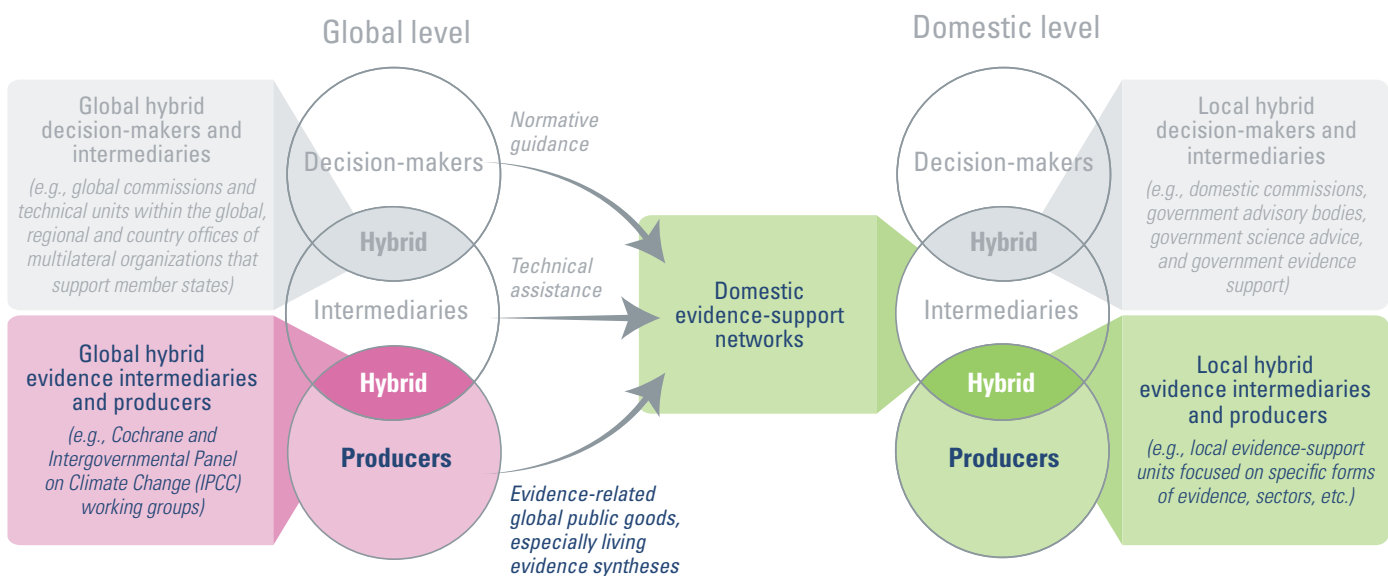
Global level

Global hybrid decision-makers and intermediaries

(e.g., global commissions and technical units within the global, regional and country offices of multilateral organizations that support member states)

Decision-makers

Hybrid

Intermediaries

Hybrid

Producers

Global hybrid evidence intermediaries and producers

(e.g., Cochrane and Intergovernmental Panel on Climate Change (IPCC) working groups)

Normative guidance

Technical assistance

Evidence-related global public goods, especially living evidence syntheses

Domestic evidence-support networks

Domestic level

Decision-makers

Hybrid

Intermediaries

Hybrid

Producers

Local hybrid decision-makers and intermediaries

(e.g., domestic commissions, government advisory bodies, government science advice, and government evidence support)

Local hybrid evidence intermediaries and producers

(e.g., local evidence-support units focused on specific forms of evidence, sectors, etc.)